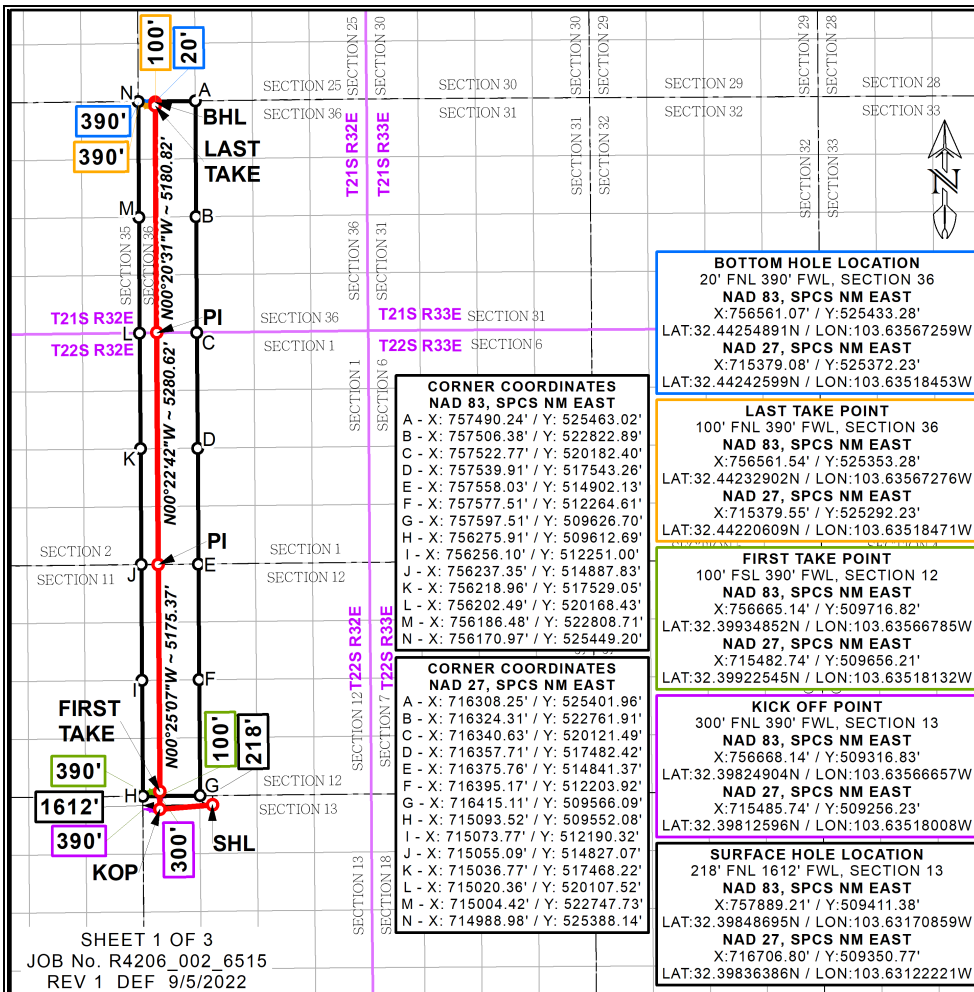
100'
20'
N
A
SECTION 25
SECTION 30
SECTION 30
SECTION 29
SECTION 29
SECTION 28
SECTION 25
SECTION 30
SECTION 29
SECTION 28
SECTION 36
SECTION 31
SECTION 32
SECTION 33
390'
BHL
390'
LAST TAKE
N00°20'31"W ~ 5180.82'
T21S R32E
T21S R33E
SECTION 31
SECTION 32
SECTION 32
SECTION 33
M
B
N
SECTION 35
SECTION 36
SECTION 36
SECTION 31
T21S R32E
PI
SECTION 36
T21S R33E
SECTION 31
L
C
T22S R32E
SECTION 1
T22S R33E
SECTION 6
N00°22'42"W ~ 5280.62'
SECTION 1
SECTION 6
D
K
PI
SECTION 2
SECTION 1
J
E
SECTION 11
SECTION 12
N00°25'07"W ~ 5175.37'
T22S R32E
T22S R33E
F
I
FIRST TAKE
100'
218'
SECTION 12
SECTION 7
390'
SECTION 12
H
G
1612'
SECTION 13
390'
300'
SHL
KOP
SECTION 13
SECTION 18

BOTTOM HOLE LOCATION
20' FNL 390' FWL, SECTION 36
NAD 83, SPCS NM EAST
X:756561.07' / Y:525433.28'
LAT:32.44254891N / LON:103.63567259W
NAD 27, SPCS NM EAST
X:715379.08' / Y:525372.23'
LAT:32.44242599N / LON:103.63518453W

CORNER COORDINATES
NAD 83, SPCS NM EAST
A - X: 757490.24' / Y: 525463.02'
B - X: 757506.38' / Y: 522822.89'
C - X: 757522.77' / Y: 520182.40'
D - X: 757539.91' / Y: 517543.26'
E - X: 757558.03' / Y: 514902.13'
F - X: 757577.51' / Y: 512264.61'
G - X: 757597.51' / Y: 509626.70'
H - X: 756275.91' / Y: 509612.69'
I - X: 756256.10' / Y: 512251.00'
J - X: 756237.35' / Y: 514887.83'
K - X: 756218.96' / Y: 517529.05'
L - X: 756202.49' / Y: 520168.43'
M - X: 756186.48' / Y: 522808.71'
N - X: 756170.97' / Y: 525449.20'

LAST TAKE POINT
100' FNL 390' FWL, SECTION 36
NAD 83, SPCS NM EAST
X:756561.54' / Y:525353.28'
LAT:32.44232902N / LON:103.63567276W
NAD 27, SPCS NM EAST
X:715379.55' / Y:525292.23'
LAT:32.44220609N / LON:103.63518471W

FIRST TAKE POINT
100' FSL 390' FWL, SECTION 12
NAD 83, SPCS NM EAST
X:756665.14' / Y:509716.82'
LAT:32.39934852N / LON:103.63566785W
NAD 27, SPCS NM EAST
X:715482.74' / Y:509656.21'
LAT:32.39922545N / LON:103.63518132W

CORNER COORDINATES
NAD 27, SPCS NM EAST
A - X: 716308.25' / Y: 525401.96'
B - X: 716324.31' / Y: 522761.91'
C - X: 716340.63' / Y: 520121.49'
D - X: 716357.71' / Y: 517482.42'
E - X: 716375.76' / Y: 514841.37'
F - X: 716395.17' / Y: 512203.92'
G - X: 716415.11' / Y: 509566.09'
H - X: 715093.52' / Y: 509552.08'
I - X: 715073.77' / Y: 512190.32'
J - X: 715055.09' / Y: 514827.07'
K - X: 715036.77' / Y: 517468.22'
L - X: 715020.36' / Y: 520107.52'
M - X: 715004.42' / Y: 522747.73'
N - X: 714988.98' / Y: 525388.14'

KICK OFF POINT
300' FNL 390' FWL, SECTION 13
NAD 83, SPCS NM EAST
X:756668.14' / Y:509316.83'
LAT:32.39824904N / LON:103.63566657W
NAD 27, SPCS NM EAST
X:715485.74' / Y:509256.23'
LAT:32.39812596N / LON:103.63518008W

SURFACE HOLE LOCATION
218' FNL 1612' FWL, SECTION 13
NAD 83, SPCS NM EAST
X:757889.21' / Y:509411.38'
LAT:32.39848695N / LON:103.63170859W
NAD 27, SPCS NM EAST
X:716706.80' / Y:509350.77'
LAT:32.39836386N / LON:103.63122221W

SHEET 1 OF 3
JOB No. R4206_002_6515
REV 1 DEF 9/5/2022